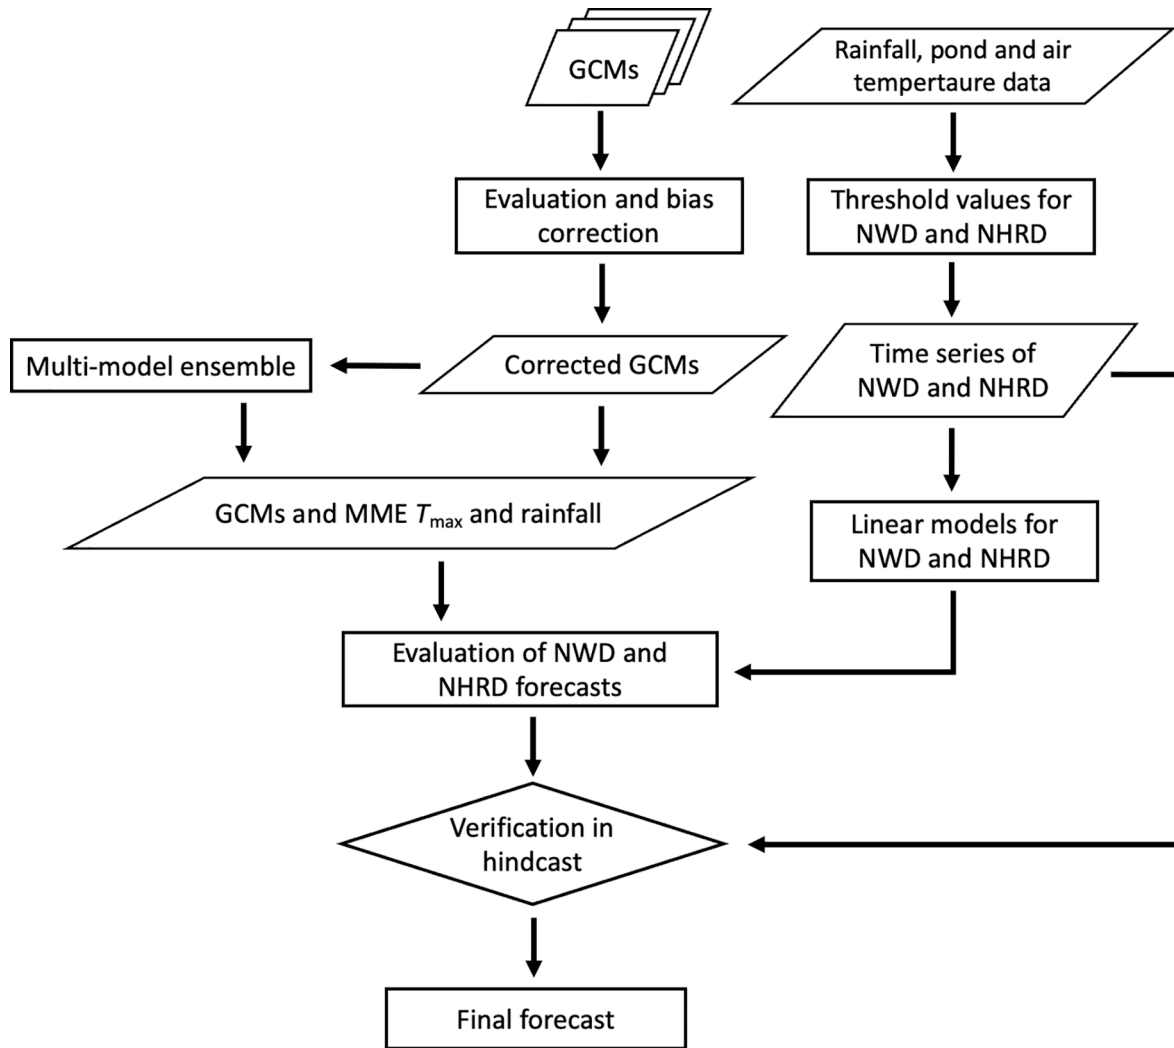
GCMs

Rainfall, pond and air tempertaure data

Evaluation and bias correction

Threshold values for NWD and NHRD

Multi-model ensemble

Corrected GCMs

Time series of NWD and NHRD

GCMs and MME $T_{\text{max}}$ and rainfall

Linear models for NWD and NHRD

Evaluation of NWD and NHRD forecasts

Verification in hindcast

Final forecast